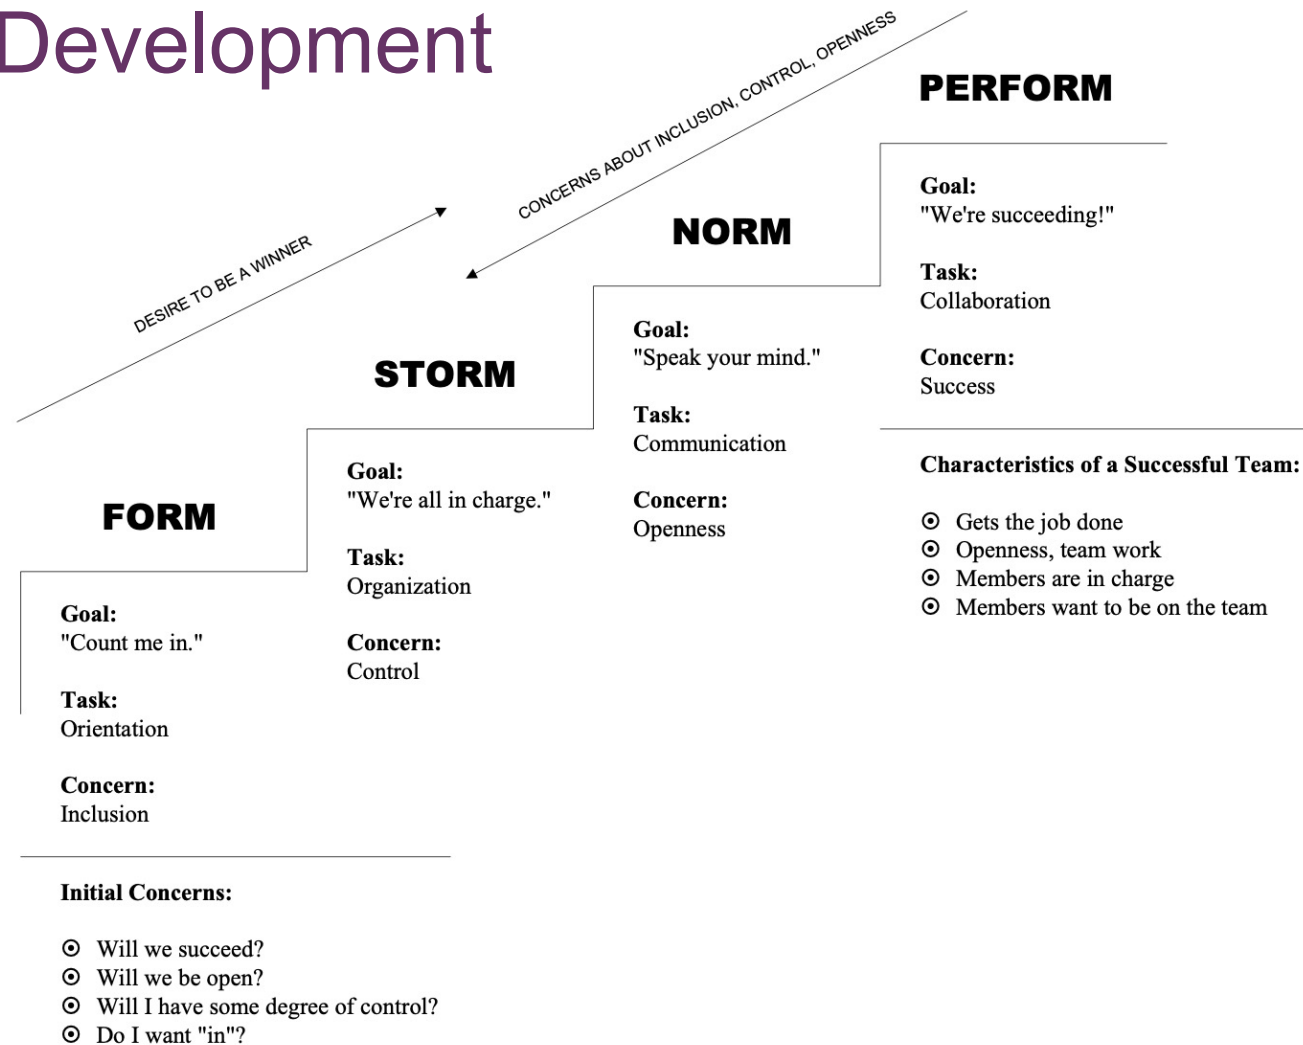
Development

DESIRE TO BE A WINNER

CONCERNS ABOUT INCLUSION, CONTROL, OPENNESS

PERFORM

Goal:
"We're succeeding!"

Task:
Collaboration

Concern:
Success

Characteristics of a Successful Team:

⊙ Gets the job done
⊙ Openness, team work
⊙ Members are in charge
⊙ Members want to be on the team

NORM

Goal:
"Speak your mind."

Task:
Communication

Concern:
Openness

STORM

Goal:
"We're all in charge."

Task:
Organization

Concern:
Control

FORM

Goal:
"Count me in."

Task:
Orientation

Concern:
Inclusion

Initial Concerns:

⊙ Will we succeed?
⊙ Will we be open?
⊙ Will I have some degree of control?
⊙ Do I want "in"?